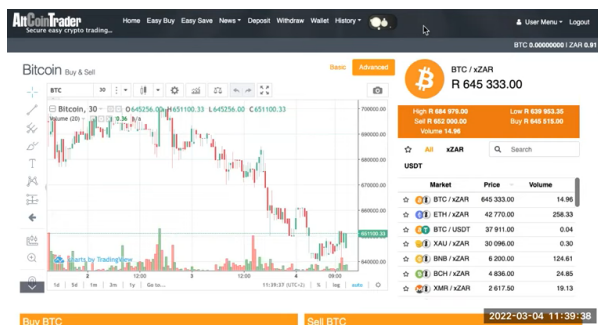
AltCoinTrader
Secure easy crypto trading...

Home Easy Buy Easy Save News Deposit Withdraw Wallet History

User Menu Logout

BTC 0.00000000 | ZAR 0.91

Bitcoin Buy & Sell

Basic Advanced

BTC 30

Bitcoin, 30 O645256.00 H651100.33 L645256.00 C651100.33
Volume (20) 0.36 n/a

700000.00
690000.00
680000.00
670000.00
660000.00
651100.33
640000.00

Charts by TradingView

12:00 3 12:00 4 09:00

1d 5d 1m 3m 1y Go to... 11:39:33 (UTC+2) % log auto

BTC / xZAR
R 645 333.00

High R 684 979.00
Low R 639 953.35
Sell R 652 000.00
Buy R 645 515.00
Volume 14.96

All xZAR Search

USDT

| | Market | Price | Volume |
|---|---|---|---|
| ☆ | BTC / xZAR | 645333.00 | 14.96 |
| ☆ | ETH / xZAR | 42 770.00 | 258.33 |
| ☆ | BTC / USDT | 37 911.00 | 0.04 |
| ☆ | XAU / xZAR | 30 096.00 | 0.30 |
| ☆ | BNB / xZAR | 6 200.00 | 124.61 |
| ☆ | BCH / xZAR | 4 836.00 | 24.85 |
| ☆ | XMR / xZAR | 2 617.50 | 19.13 |

Buy BTC

Sell BTC

2022-03-04 11:39:38